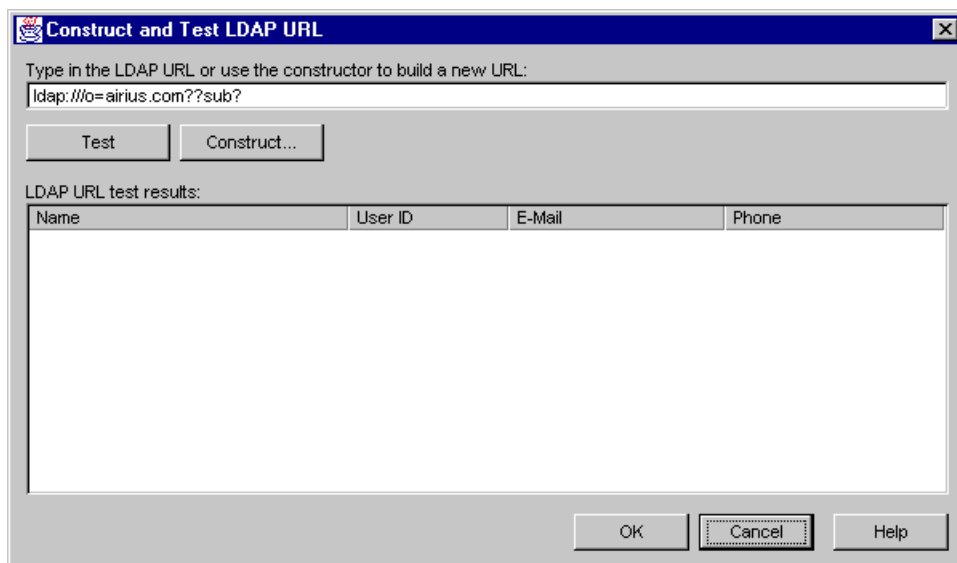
Construct and Test LDAP URL

Type in the LDAP URL or use the constructor to build a new URL:

ldap:///o=airius.com??sub?

Test

Construct...

LDAP URL test results:

| Name | User ID | E-Mail | Phone |
|---|---|---|---|

OK

Cancel

Help